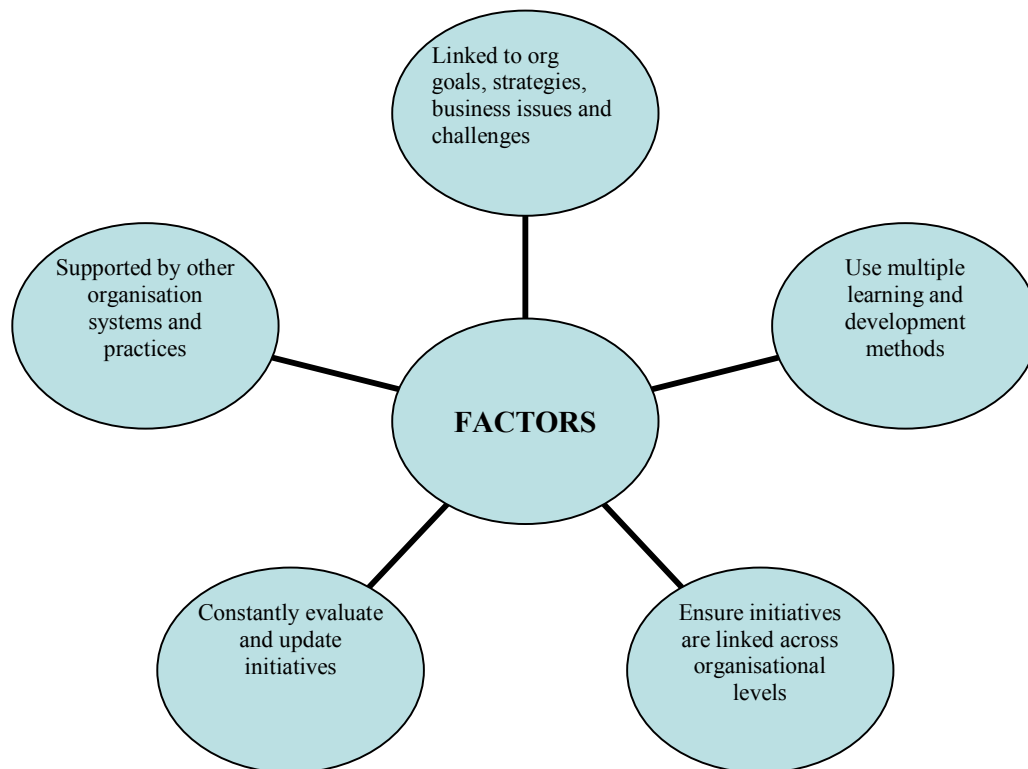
Linked to org goals, strategies, business issues and challenges

Supported by other organisation systems and practices

Use multiple learning and development methods

FACTORS

Constantly evaluate and update initiatives

Ensure initiatives are linked across organisational levels